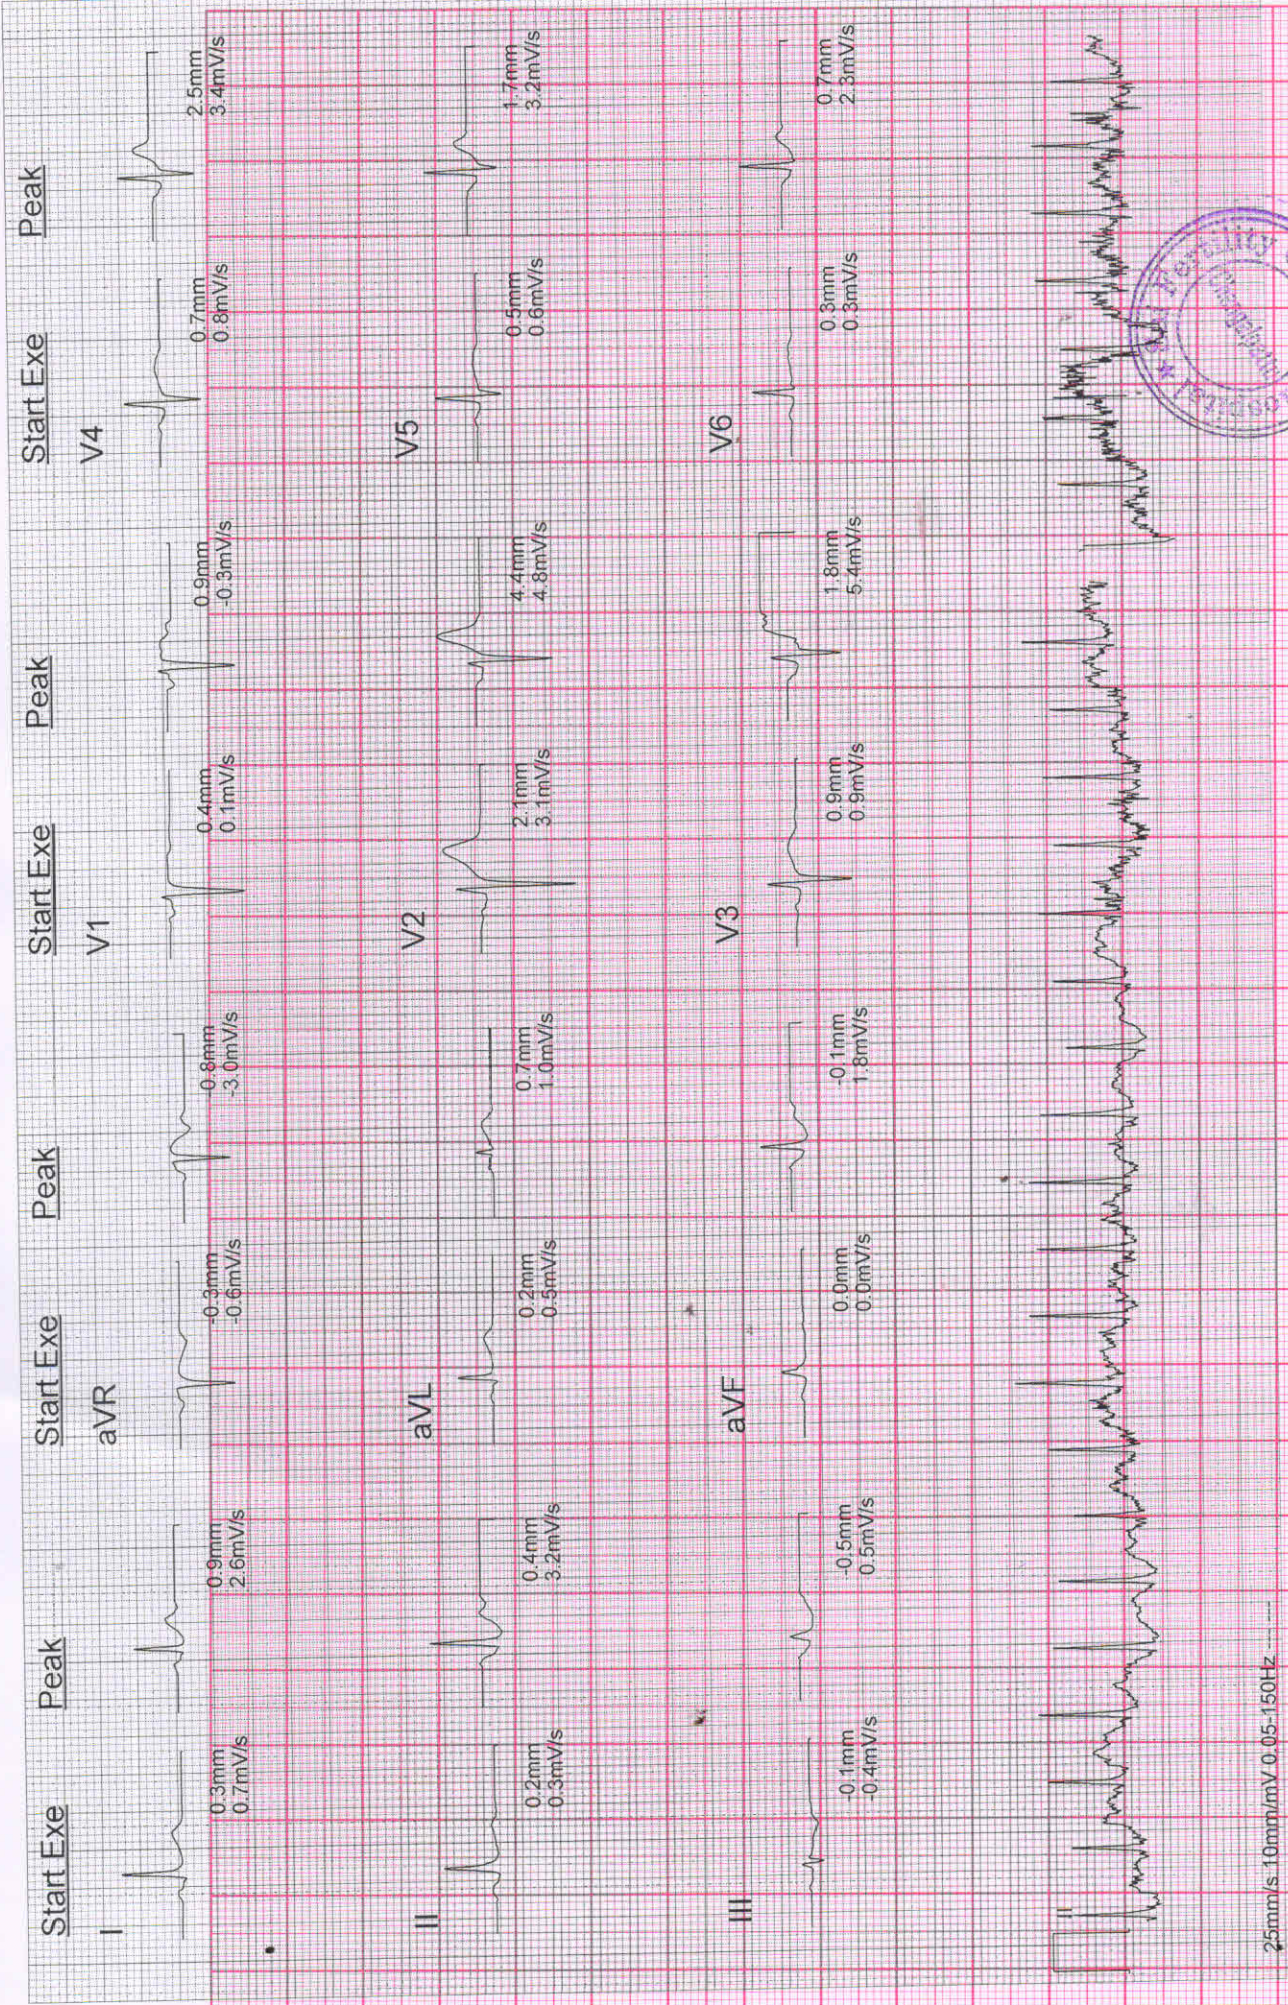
Start Exe
I
0.3mm
0.7mV/s
Peak
0.9mm
2.6mV/s
Start Exe
aVR
-0.3mm
-0.6mV/s
Peak
-0.8mm
-3.0mV/s
Start Exe
V1
0.4mm
0.1mV/s
Peak
0.9mm
-0.8mV/s
Start Exe
V4
0.7mm
0.8mV/s
Peak
2.5mm
3.4mV/s

II
0.2mm
0.3mV/s
0.4mm
3.2mV/s
aVL
0.2mm
0.5mV/s
0.7mm
1.0mV/s
V2
2.1mm
3.1mV/s
4.4mm
4.8mV/s
V5
0.5mm
0.6mV/s
1.7mm
3.2mV/s

III
-0.1mm
-0.4mV/s
-0.5mm
0.5mV/s
aVF
0.0mm
0.0mV/s
-0.1mm
1.8mV/s
V3
0.9mm
0.9mV/s
1.8mm
5.4mV/s
V6
0.3mm
0.3mV/s
0.7mm
2.3mV/s

II
25mm/s 10mm/mV 0.05-150Hz